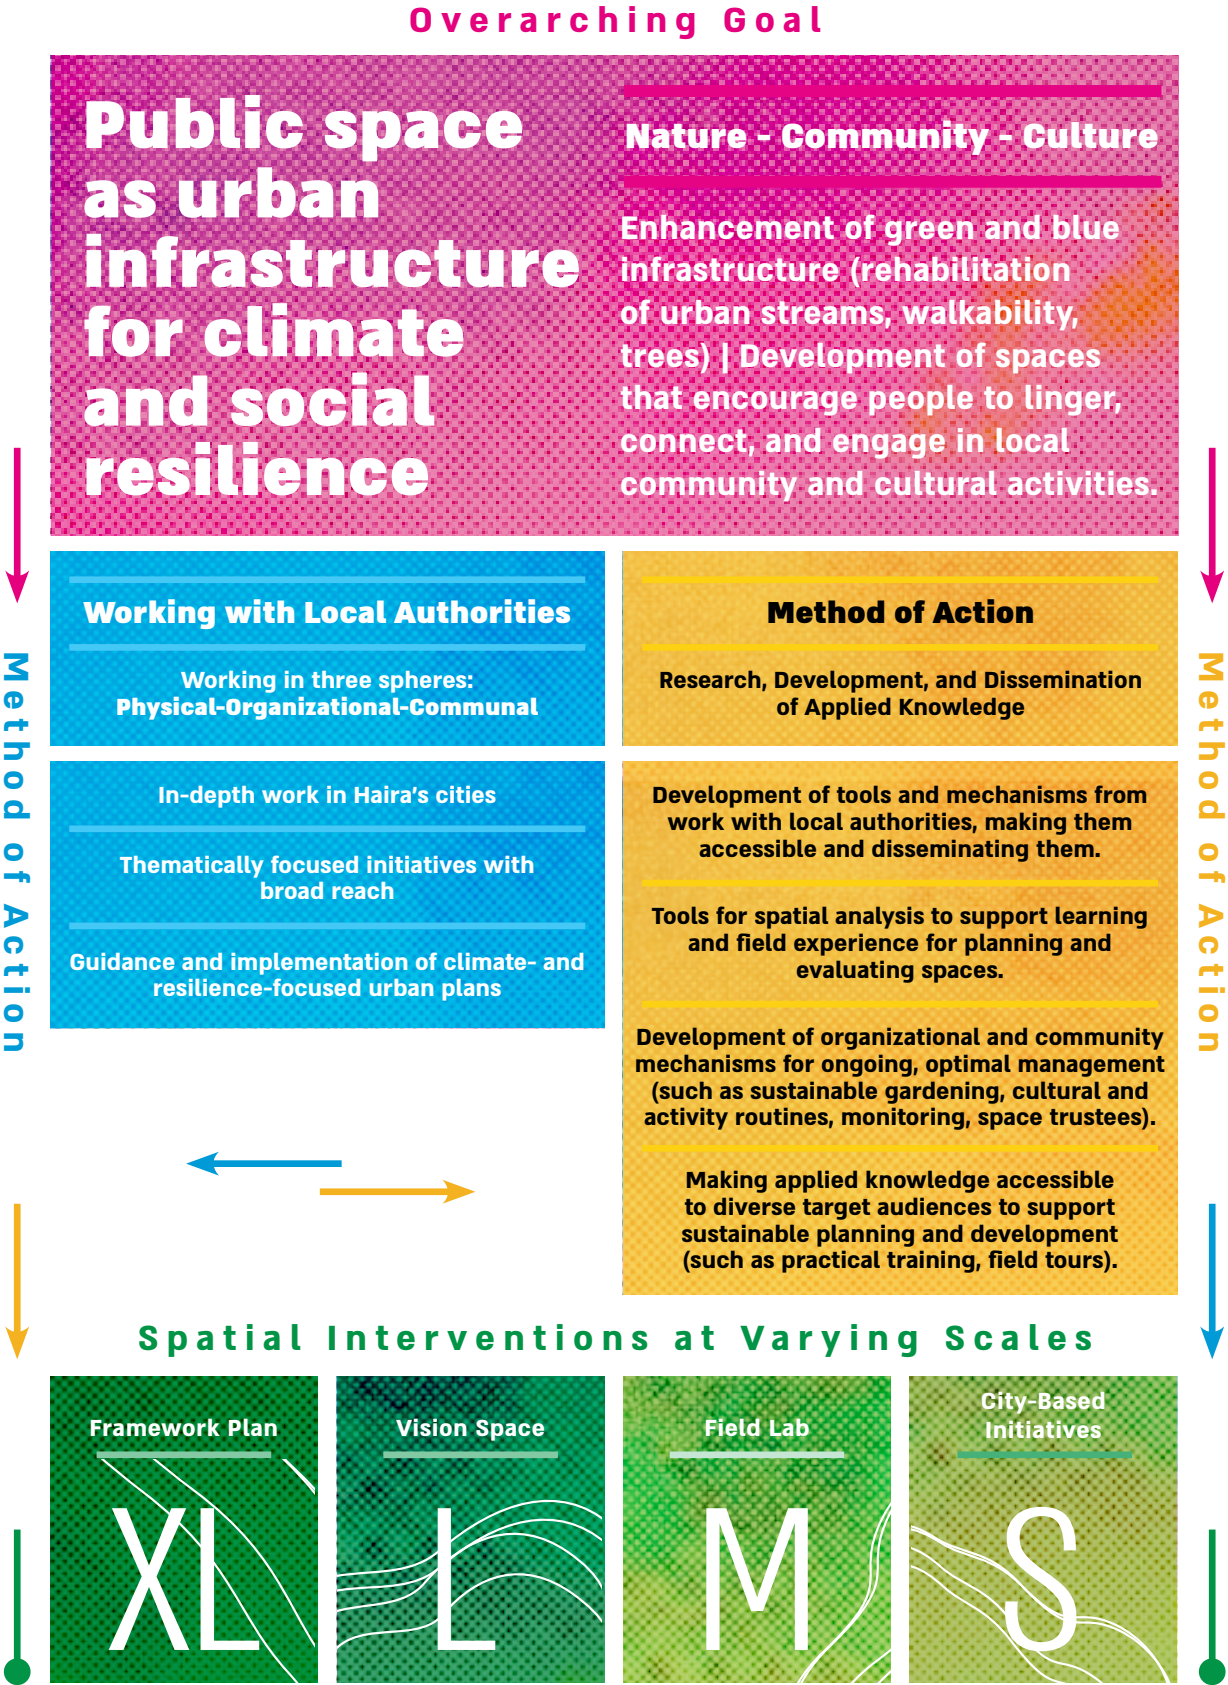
Overarching Goal

Public space as urban infrastructure for climate and social resilience

Nature - Community - Culture

Enhancement of green and blue infrastructure (rehabilitation of urban streams, walkability, trees) | Development of spaces that encourage people to linger, connect, and engage in local community and cultural activities.

Method of Action

Working with Local Authorities

Working in three spheres:
Physical-Organizational-Communal

In-depth work in Haira's cities

Thematically focused initiatives with broad reach

Guidance and implementation of climate- and resilience-focused urban plans

Method of Action

Research, Development, and Dissemination of Applied Knowledge

Development of tools and mechanisms from work with local authorities, making them accessible and disseminating them.

Tools for spatial analysis to support learning and field experience for planning and evaluating spaces.

Development of organizational and community mechanisms for ongoing, optimal management (such as sustainable gardening, cultural and activity routines, monitoring, space trustees).

Making applied knowledge accessible to diverse target audiences to support sustainable planning and development (such as practical training, field tours).

Method of Action

Spatial Interventions at Varying Scales

Framework Plan
XL

Vision Space
L

Field Lab
M

City-Based Initiatives
S